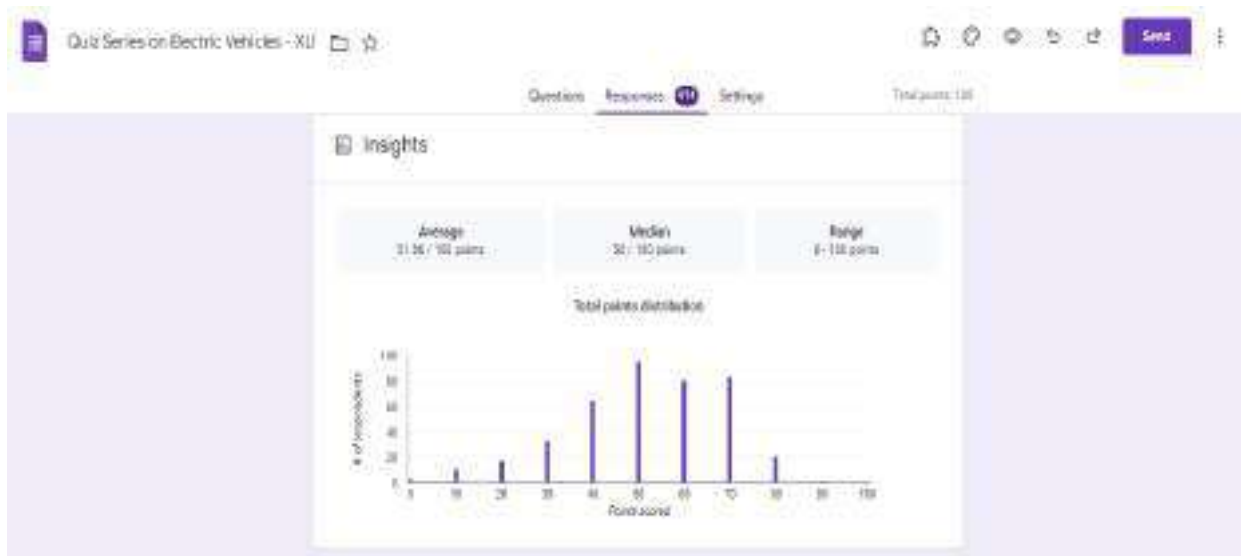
Quiz Series on Electric Vehicles - XU

Send

Questions Responses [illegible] Settings

Total points: 100

Insights

Average
51.36 / 100 points

Median
50 / 100 points

Range
0 - 100 points

Total points distribution

# of respondents

100
80
60
40
20
0

0 10 20 30 40 50 60 70 80 90 100

Points scored